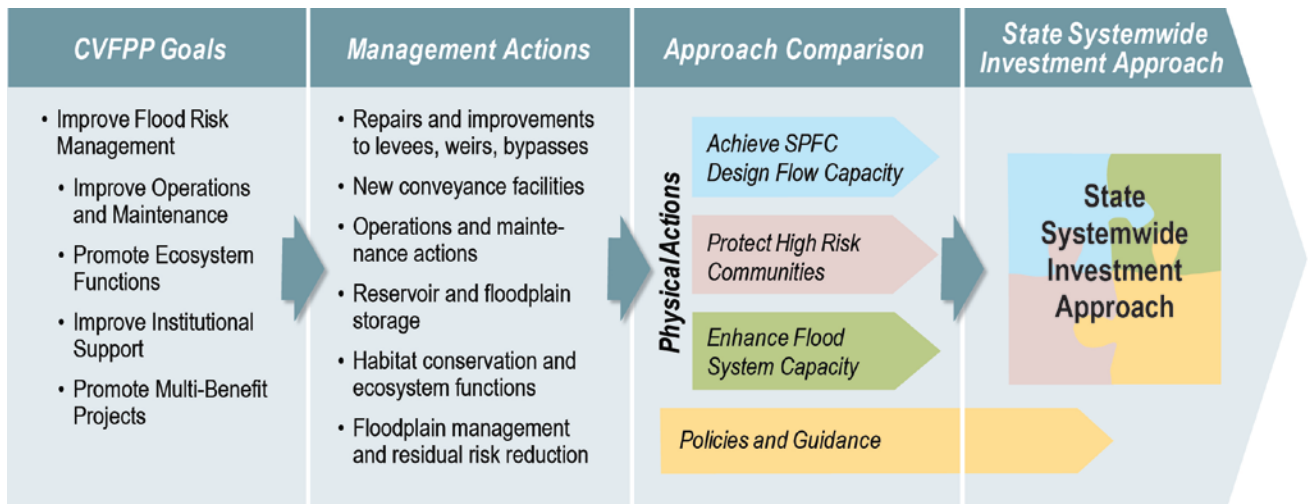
CVFPP Goals

• Improve Flood Risk Management
• Improve Operations and Maintenance
• Promote Ecosystem Functions
• Improve Institutional Support
• Promote Multi-Benefit Projects

Management Actions

• Repairs and improvements to levees, weirs, bypasses
• New conveyance facilities
• Operations and maintenance actions
• Reservoir and floodplain storage
• Habitat conservation and ecosystem functions
• Floodplain management and residual risk reduction

Approach Comparison

Physical Actions

Achieve SPFC Design Flow Capacity

Protect High Risk Communities

Enhance Flood System Capacity

Policies and Guidance

State Systemwide Investment Approach

State Systemwide Investment Approach